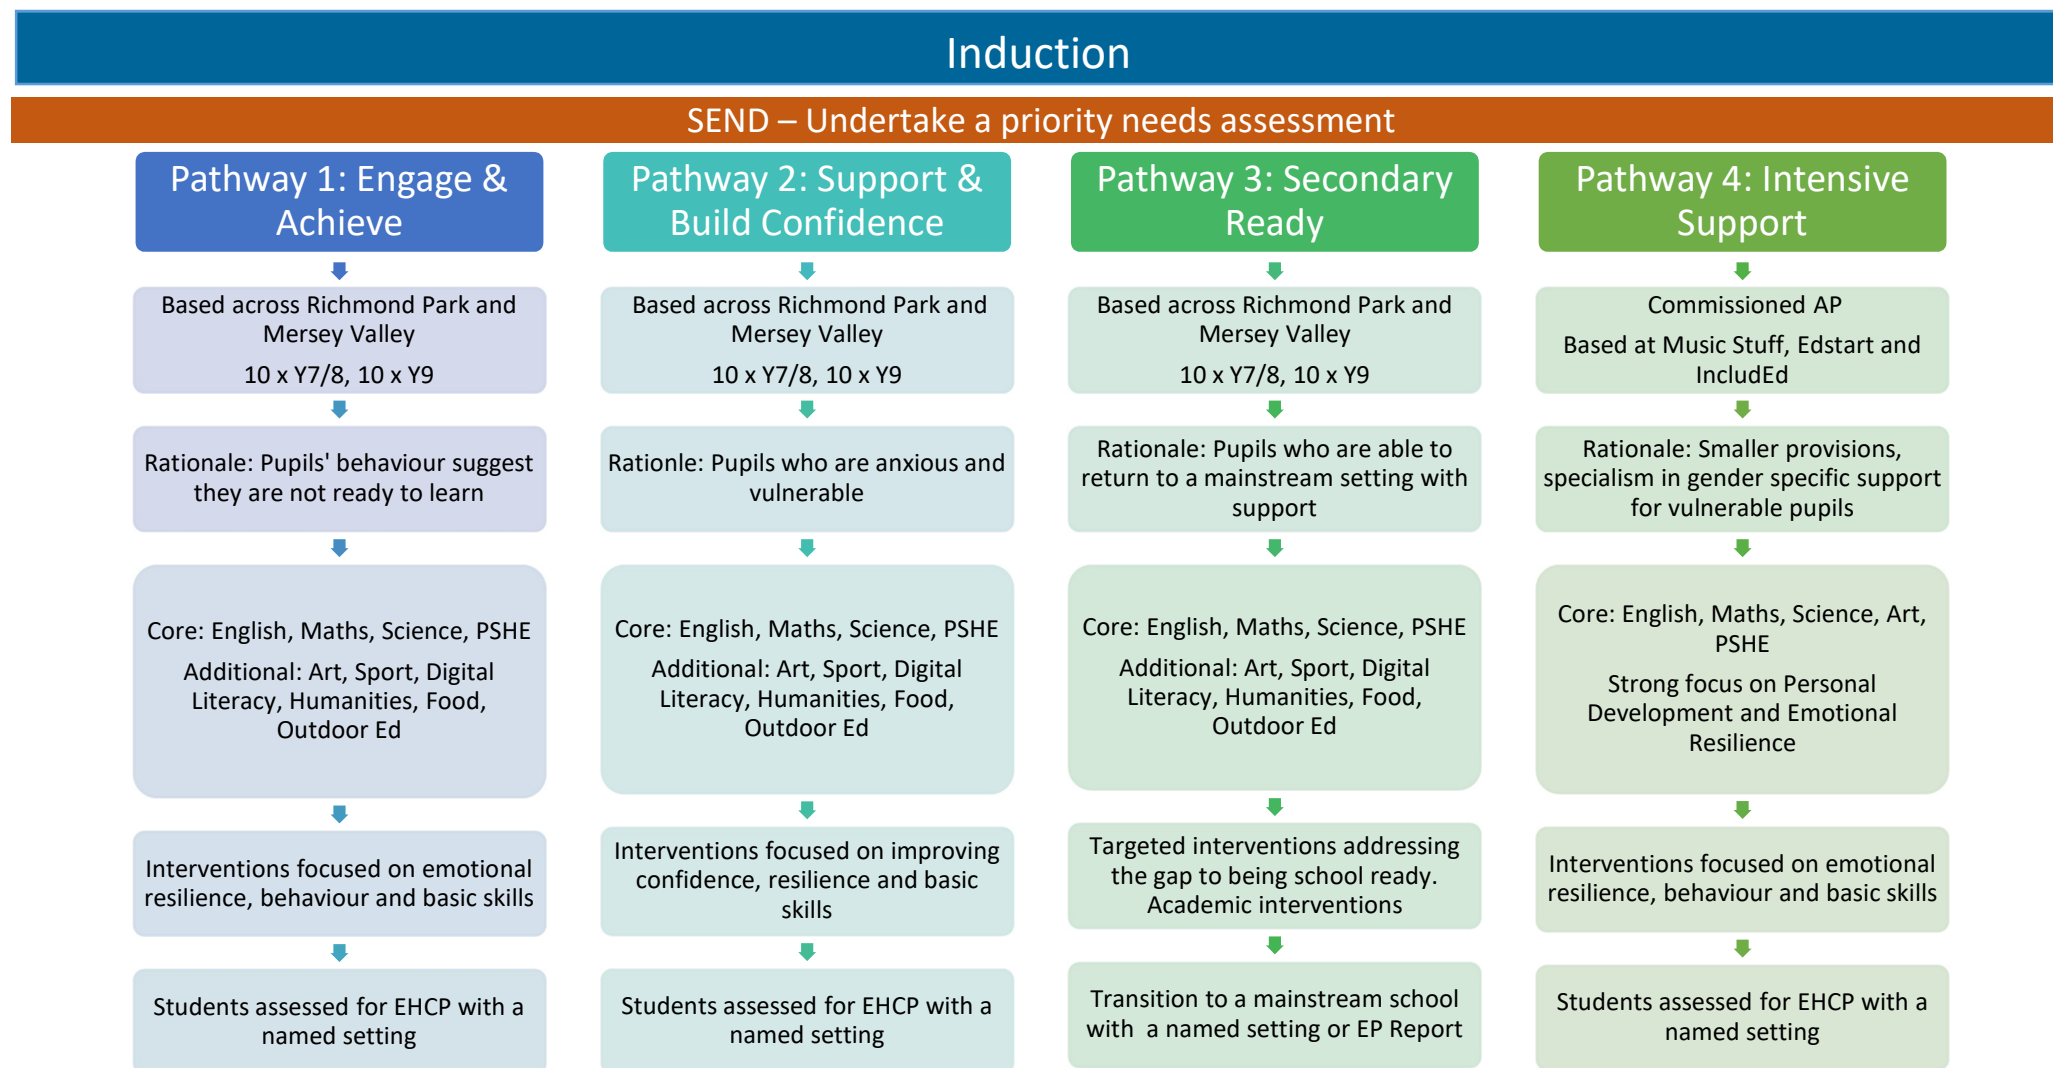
Induction

SEND – Undertake a priority needs assessment

Pathway 1: Engage & Achieve

Based across Richmond Park and Mersey Valley

10 x Y7/8, 10 x Y9

Rationale: Pupils' behaviour suggest they are not ready to learn

Core: English, Maths, Science, PSHE

Additional: Art, Sport, Digital Literacy, Humanities, Food, Outdoor Ed

Interventions focused on emotional resilience, behaviour and basic skills

Students assessed for EHCP with a named setting

Pathway 2: Support & Build Confidence

Based across Richmond Park and Mersey Valley

10 x Y7/8, 10 x Y9

Rationle: Pupils who are anxious and vulnerable

Core: English, Maths, Science, PSHE

Additional: Art, Sport, Digital Literacy, Humanities, Food, Outdoor Ed

Interventions focused on improving confidence, resilience and basic skills

Students assessed for EHCP with a named setting

Pathway 3: Secondary Ready

Based across Richmond Park and Mersey Valley

10 x Y7/8, 10 x Y9

Rationale: Pupils who are able to return to a mainstream setting with support

Core: English, Maths, Science, PSHE

Additional: Art, Sport, Digital Literacy, Humanities, Food, Outdoor Ed

Targeted interventions addressing the gap to being school ready. Academic interventions

Transition to a mainstream school with a named setting or EP Report

Pathway 4: Intensive Support

Commissioned AP

Based at Music Stuff, Edstart and IncludEd

Rationale: Smaller provisions, specialism in gender specific support for vulnerable pupils

Core: English, Maths, Science, Art, PSHE

Strong focus on Personal Development and Emotional Resilience

Interventions focused on emotional resilience, behaviour and basic skills

Students assessed for EHCP with a named setting